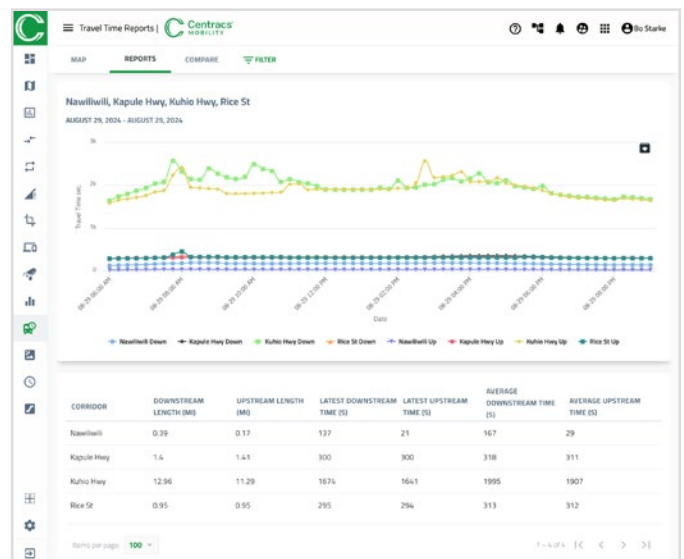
Travel Time Reports | Centracs MOBILITY

Bo Starke

MAP REPORTS COMPARE FILTER

Nawiliwili, Kapule Hwy, Kuhio Hwy, Rice St

AUGUST 29, 2024 - AUGUST 29, 2024

3k

2k

1k

0

Travel Time sec.

08-29 06:00 AM 08-29 08:00 AM 08-29 10:00 AM 08-29 12:00 PM 08-29 02:00 PM 08-29 04:00 PM 08-29 06:00 PM 08-29 08:00 PM

Date

Nawiliwili Down Kapule Hwy Down Kuhio Hwy Down Rice St Down Nawiliwili Up Kapule Hwy Up Kuhio Hwy Up Rice St Up

| CORRIDOR | DOWNSTREAM LENGTH (MI) | UPSTREAM LENGTH (MI) | LATEST DOWNSTREAM TIME (S) | LATEST UPSTREAM TIME (S) | AVERAGE DOWNSTREAM TIME (S) | AVERAGE UPSTREAM TIME (S) |
|---|---|---|---|---|---|---|
| Nawiliwili | 0.39 | 0.17 | 137 | 21 | 167 | 29 |
| Kapule Hwy | 1.4 | 1.41 | 300 | 300 | 318 | 311 |
| Kuhio Hwy | 12.96 | 11.29 | 1674 | 1641 | 1995 | 1907 |
| Rice St | 0.95 | 0.95 | 295 | 294 | 313 | 312 |

Items per page: 100

1 – 4 of 4